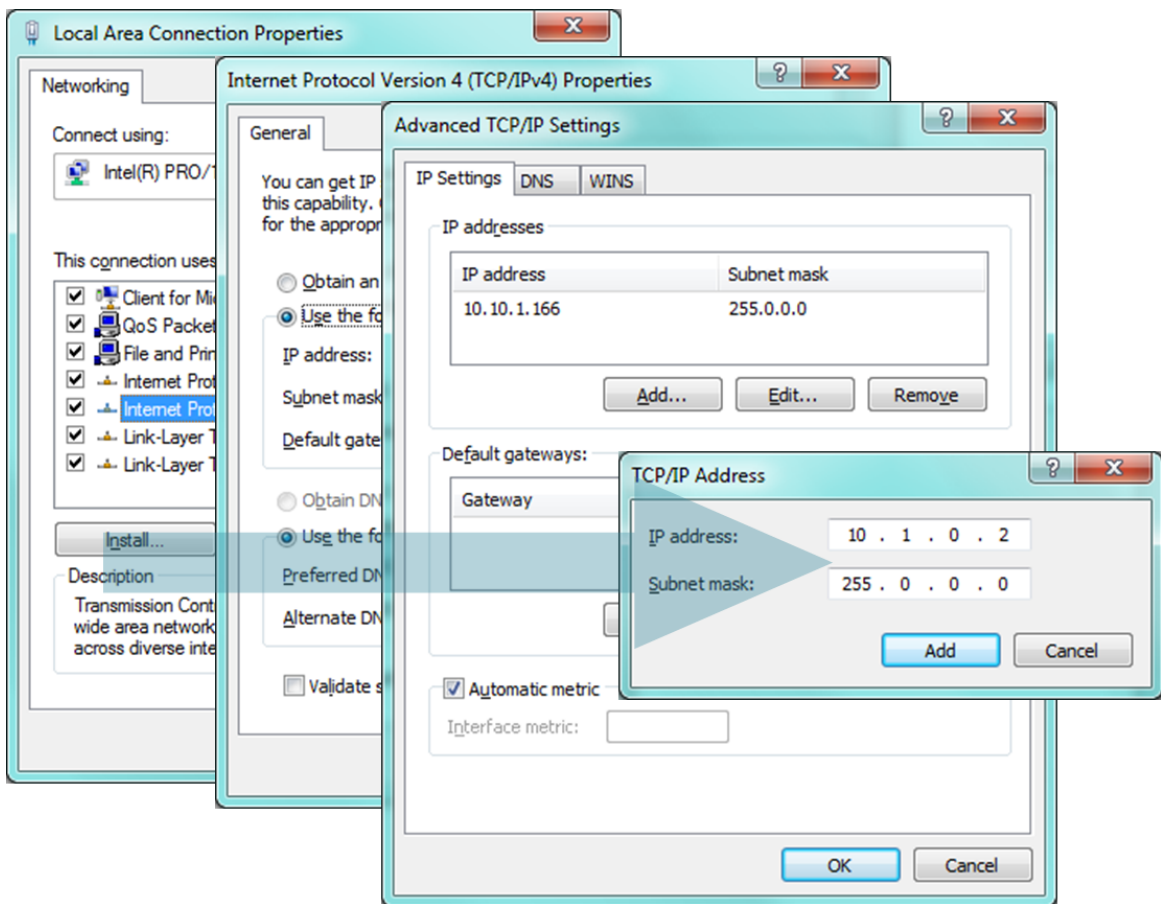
Local Area Connection Properties

Networking

Connect using:

Intel(R) PRO/T

This connection uses

Client for Mi
QoS Packet
File and Prin
Internet Prot
Internet Prot
Link-Layer T
Link-Layer T

Install...

Description

Transmission Cont
wide area network
across diverse inte

Internet Protocol Version 4 (TCP/IPv4) Properties

General

You can get IP
this capability.
for the appropr

Obtain an
Use the fo

IP address:

Subnet mask

Default gate

Obtain DN
Use the fo

Preferred DN

Alternate DN

Validate s

Advanced TCP/IP Settings

IP Settings | DNS | WINS

IP addresses

| IP address | Subnet mask |
|---|---|
| 10.10.1.166 | 255.0.0.0 |

Add... | Edit... | Remove

Default gateways:

Gateway

Automatic metric

Interface metric:

OK | Cancel

TCP/IP Address

IP address: 10 . 1 . 0 . 2

Subnet mask: 255 . 0 . 0 . 0

Add | Cancel